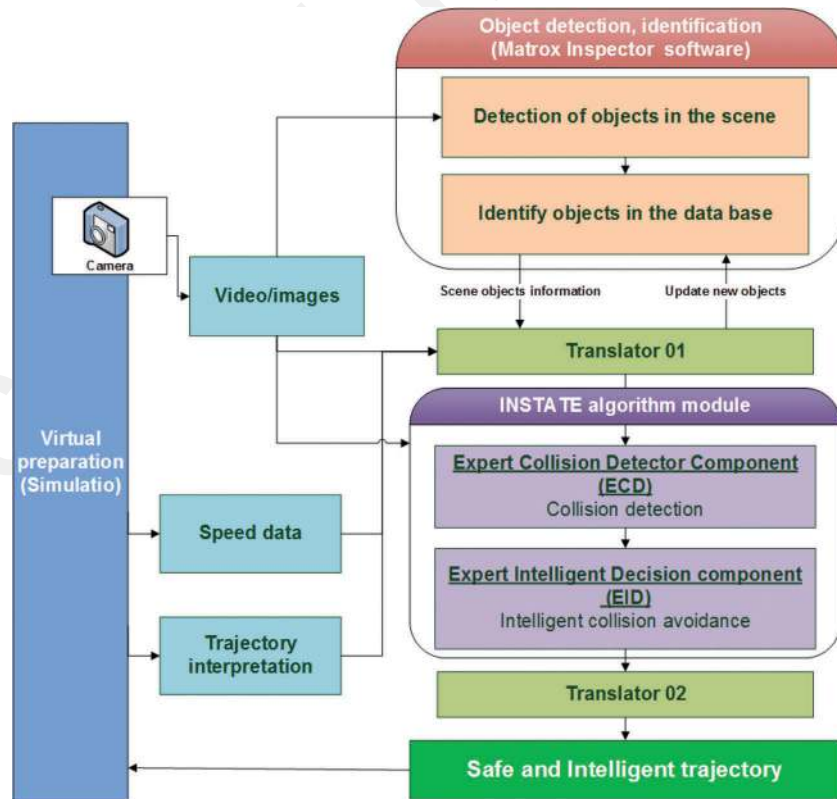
Object detection, identification
(Matrox Inspector software)

Detection of objects in the scene

Identify objects in the data base

Virtual preparation (Simulatio)

Camera

Video/images

Scene objects information

Update new objects

Translator 01

INSTA TE algorithm module

Expert Collision Detector Component (ECD)
Collision detection

Speed data

Expert Intelligent Decision component (EID)
Intelligent collision avoidance

Trajectory interpretation

Translator 02

Safe and Intelligent trajectory